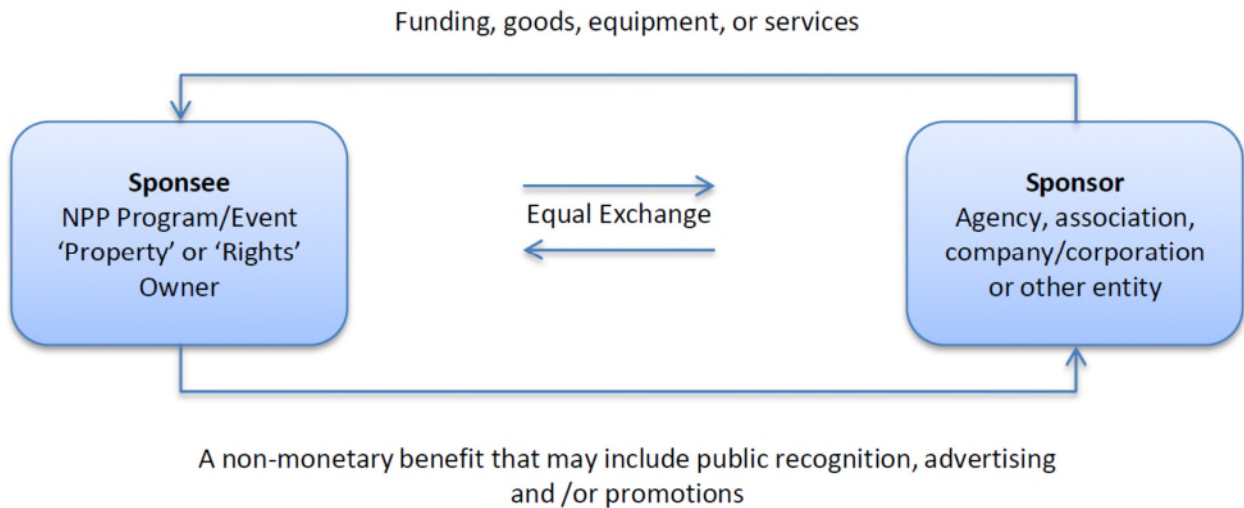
Funding, goods, equipment, or services

Sponsee
NPP Program/Event
'Property' or 'Rights'
Owner

Equal Exchange

Sponsor
Agency, association,
company/corporation
or other entity

A non-monetary benefit that may include public recognition, advertising and /or promotions